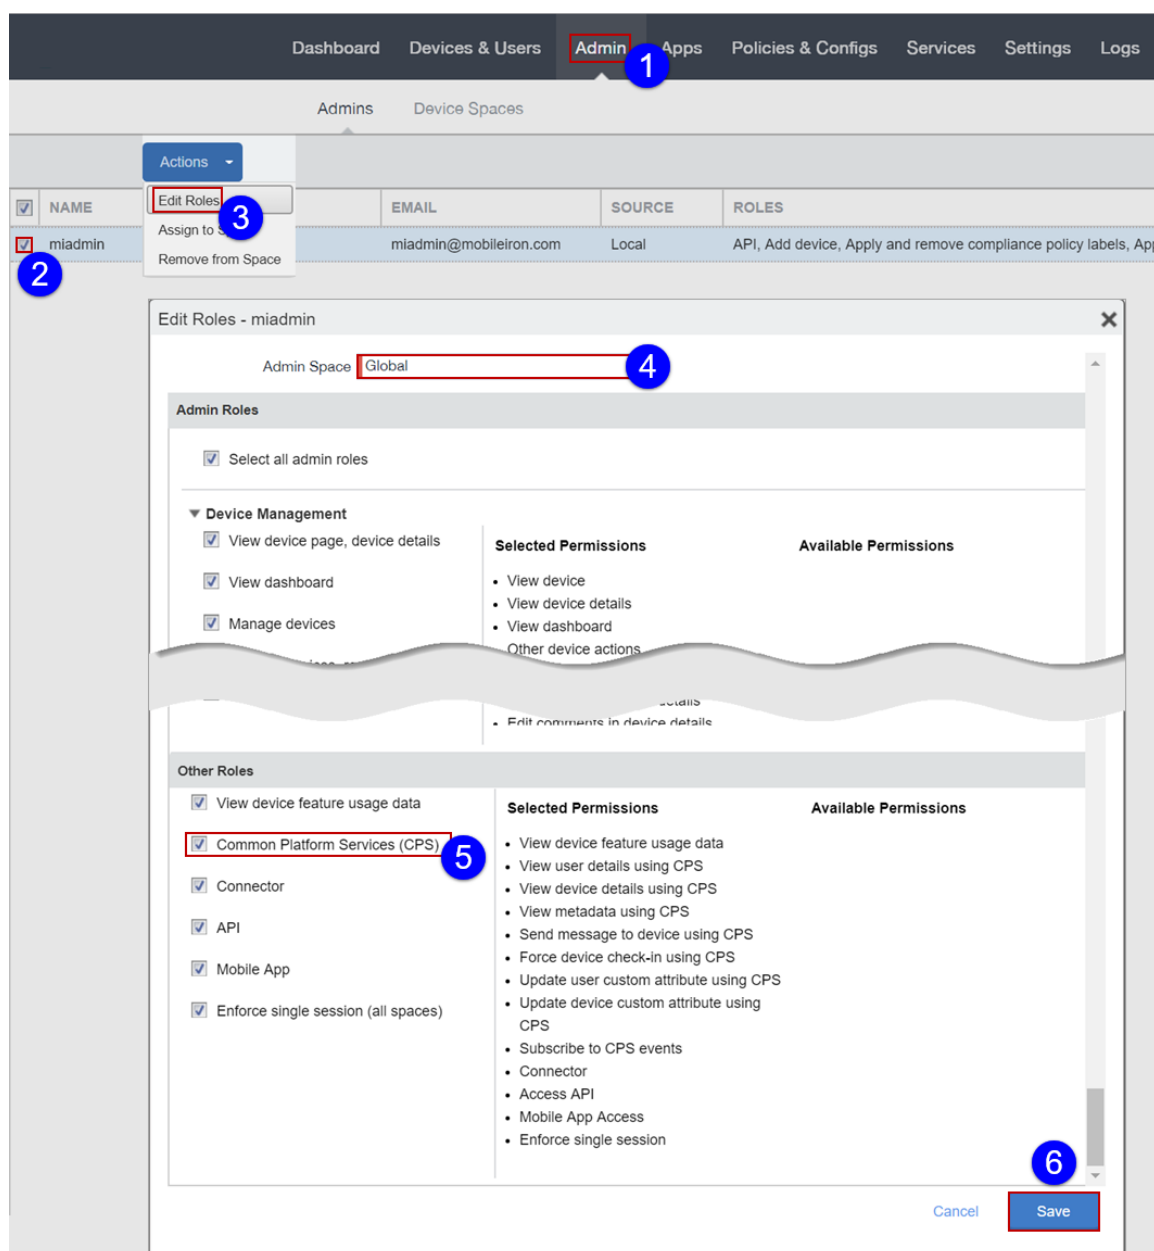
Dashboard Devices & Users Admin 1 Apps Policies & Configs Services Settings Logs

Admins Device Spaces

Actions

Edit Roles 3
Assign to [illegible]
Remove from Space

| NAME | EMAIL | SOURCE | ROLES |
|---|---|---|---|
| miadmin | miadmin@mobileiron.com | Local | API, Add device, Apply and remove compliance policy labels, Ap |

2

Edit Roles - miadmin

Admin Space Global 4

Admin Roles

Select all admin roles

Device Management

View device page, device details

View dashboard

Manage devices

Selected Permissions

Available Permissions

- View device
- View device details
- View dashboard
- Other device actions
- Edit comments in device details

Other Roles

View device feature usage data

Common Platform Services (CPS) 5

Connector

API

Mobile App

Enforce single session (all spaces)

Selected Permissions

Available Permissions

- View device feature usage data
- View user details using CPS
- View device details using CPS
- View metadata using CPS
- Send message to device using CPS
- Force device check-in using CPS
- Update user custom attribute using CPS
- Update device custom attribute using CPS
- Subscribe to CPS events
- Connector
- Access API
- Mobile App Access
- Enforce single session

6

Cancel Save